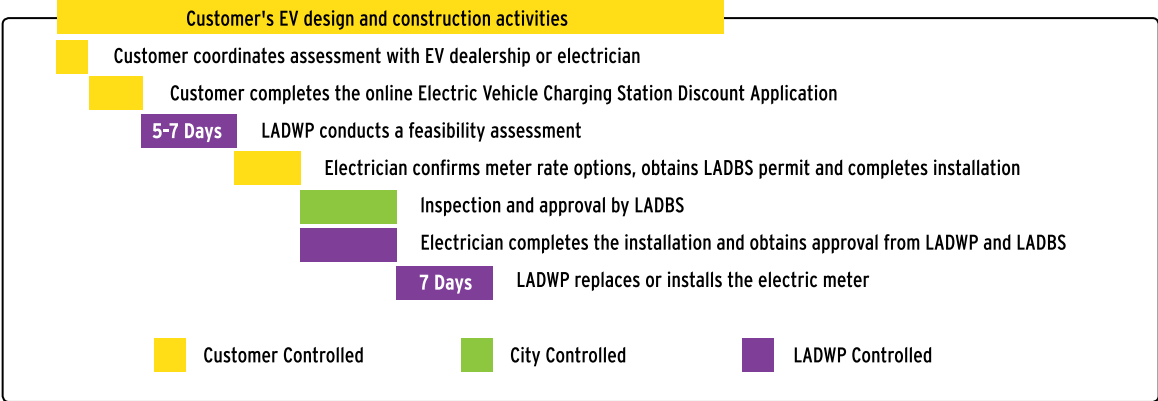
Customer's EV design and construction activities

Customer coordinates assessment with EV dealership or electrician

Customer completes the online Electric Vehicle Charging Station Discount Application

5-7 Days LADWP conducts a feasibility assessment

Electrician confirms meter rate options, obtains LADBS permit and completes installation

Inspection and approval by LADBS

Electrician completes the installation and obtains approval from LADWP and LADBS

7 Days LADWP replaces or installs the electric meter

Customer Controlled

City Controlled

LADWP Controlled